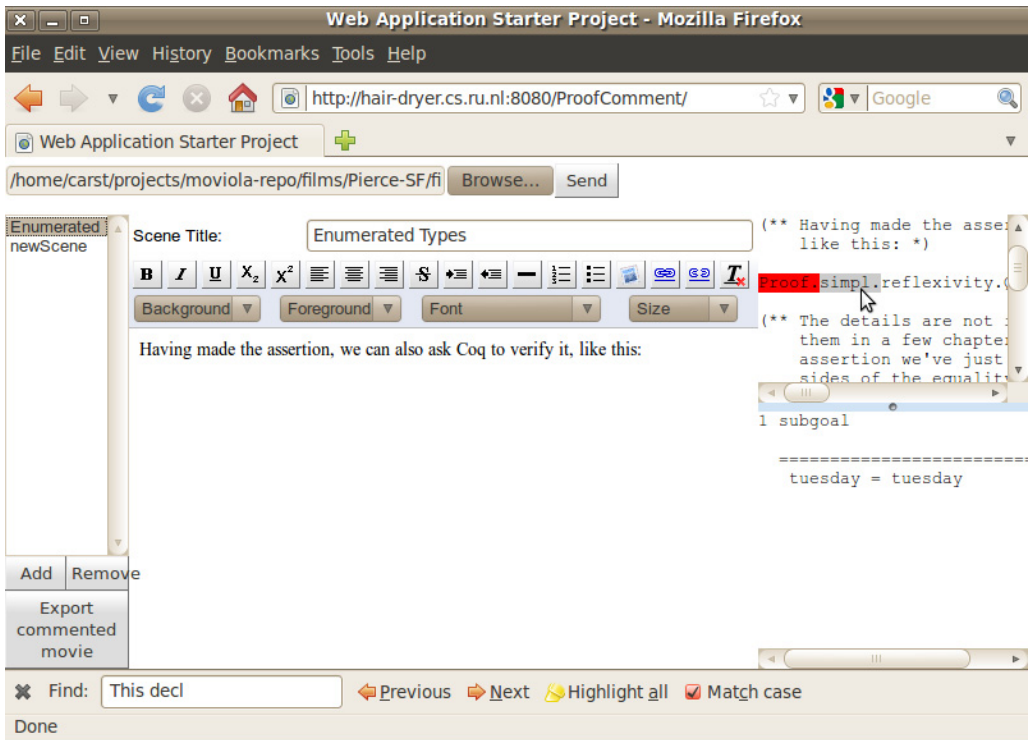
Web Application Starter Project - Mozilla Firefox

File Edit View History Bookmarks Tools Help

http://hair-dryer.cs.ru.nl:8080/ProofComment/

Google

Web Application Starter Project

/home/carst/projects/moviola-repo/films/Pierce-SF/fi Browse... Send

Enumerated
newScene

Add Remove

Export commented movie

Scene Title: Enumerated Types

Background Foreground Font Size

Having made the assertion, we can also ask Coq to verify it, like this:

(** Having made the asse
like this: *)

Proof. simpl. reflexivity.

(** The details are not
them in a few chapte
assertion we've just
sides of the equalit

1 subgoal

============================
tuesday = tuesday

Find: This decl Previous Next Highlight all Match case

Done